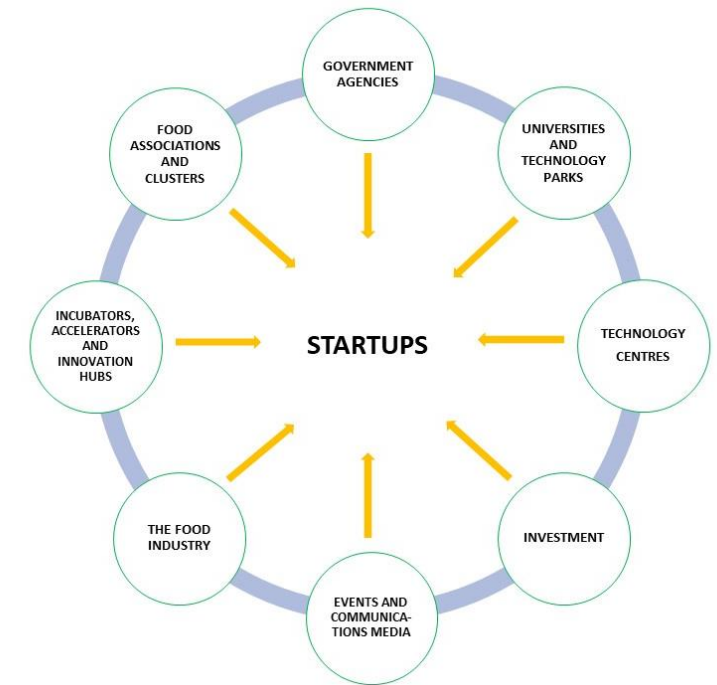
GOVERNMENT AGENCIES

UNIVERSITIES AND TECHNOLOGY PARKS

TECHNOLOGY CENTRES

INVESTMENT

EVENTS AND COMMUNICATIONS MEDIA

THE FOOD INDUSTRY

INCUBATORS, ACCELERATORS AND INNOVATION HUBS

FOOD ASSOCIATIONS AND CLUSTERS

STARTUPS